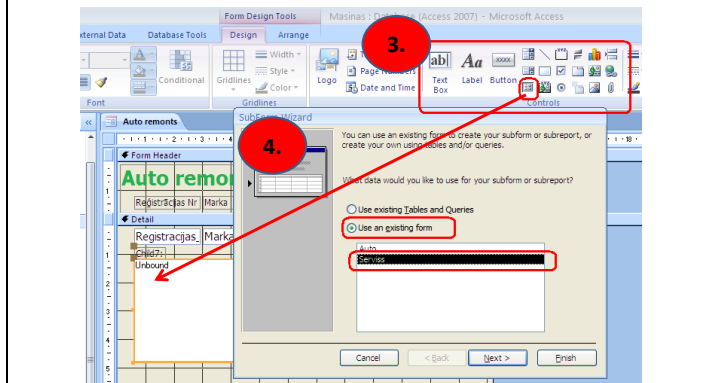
Form Design Tools Masinas : Database (Access 2007) - Microsoft Access

xternal Data Database Tools Design Arrange

Conditional Gridlines Width Style Color Logo Page Numbers Date and Time Text Box Label Button

Font Gridlines Controls

3.

Auto remonts

SubForm Wizard

4.

Form Header

Auto remon

Registracijas Nr Marka

Detail

Registracijas_ Marka

Child7:

Unbound

You can use an existing form to create your subform or subreport, or create your own using tables and/or queries.

What data would you like to use for your subform or subreport?

Use existing Tables and Queries

Use an existing form

Auto

Serviss

Cancel < Back Next > Finish